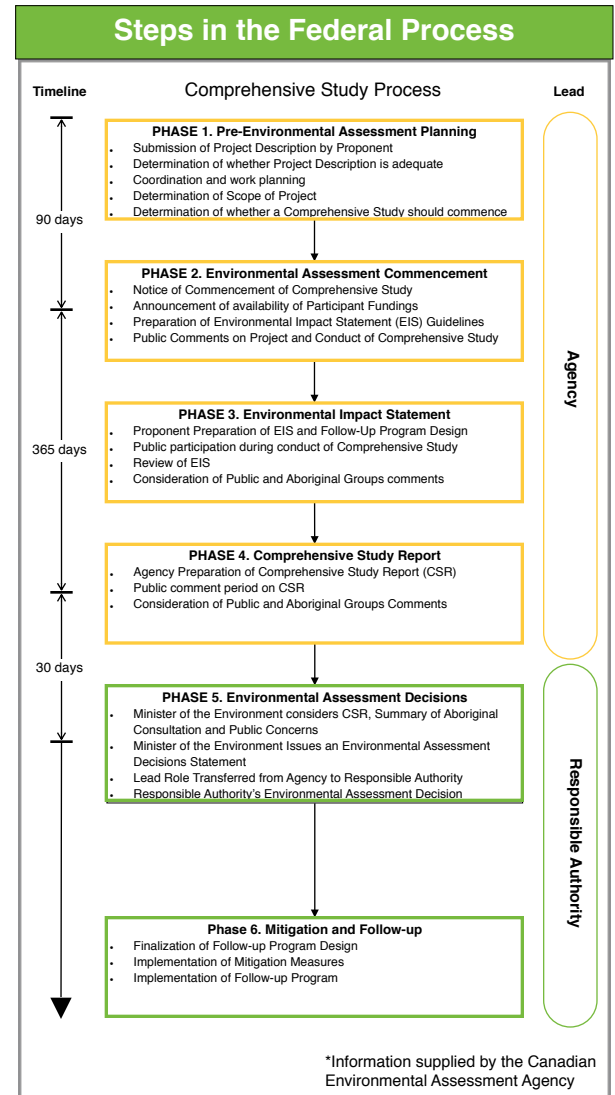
Steps in the Federal Process

Timeline

Comprehensive Study Process

Lead

PHASE 1. Pre-Environmental Assessment Planning
- Submission of Project Description by Proponent
- Determination of whether Project Description is adequate
- Coordination and work planning
- Determination of Scope of Project
- Determination of whether a Comprehensive Study should commence

90 days

PHASE 2. Environmental Assessment Commencement
- Notice of Commencement of Comprehensive Study
- Announcement of availability of Participant Fundings
- Preparation of Environmental Impact Statement (EIS) Guidelines
- Public Comments on Project and Conduct of Comprehensive Study

Agency

PHASE 3. Environmental Impact Statement
- Proponent Preparation of EIS and Follow-Up Program Design
- Public participation during conduct of Comprehensive Study
- Review of EIS
- Consideration of Public and Aboriginal Groups comments

365 days

PHASE 4. Comprehensive Study Report
- Agency Preparation of Comprehensive Study Report (CSR)
- Public comment period on CSR
- Consideration of Public and Aboriginal Groups Comments

30 days

PHASE 5. Environmental Assessment Decisions
- Minister of the Environment considers CSR, Summary of Aboriginal Consultation and Public Concerns
- Minister of the Environment Issues an Environmental Assessment Decisions Statement
- Lead Role Transferred from Agency to Responsible Authority
- Responsible Authority's Environmental Assessment Decision

Responsible Authority

Phase 6. Mitigation and Follow-up
- Finalization of Follow-up Program Design
- Implementation of Mitigation Measures
- Implementation of Follow-up Program

*Information supplied by the Canadian Environmental Assessment Agency